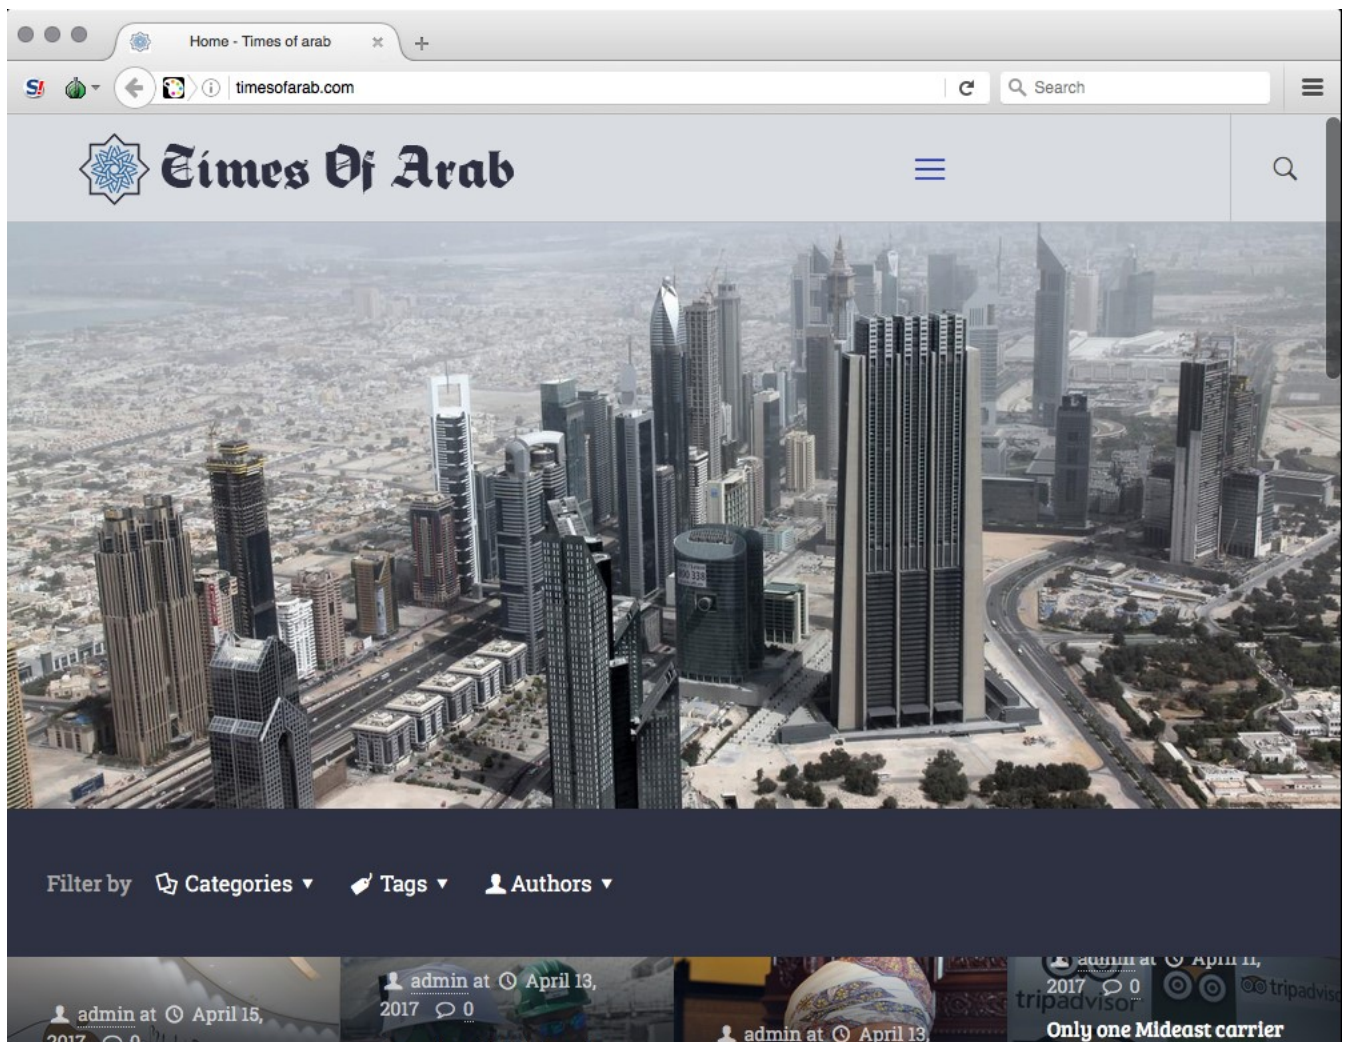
Home - Times of arab

timesofarab.com

Search

Times Of Arab

Filter by Categories ▾ Tags ▾ Authors ▾

admin at April 15, 2017 0

admin at April 13, 2017 0

admin at April 13,

admin at April 11, 2017 0

tripadvisor

tripadvis

Only one Mideast carrier